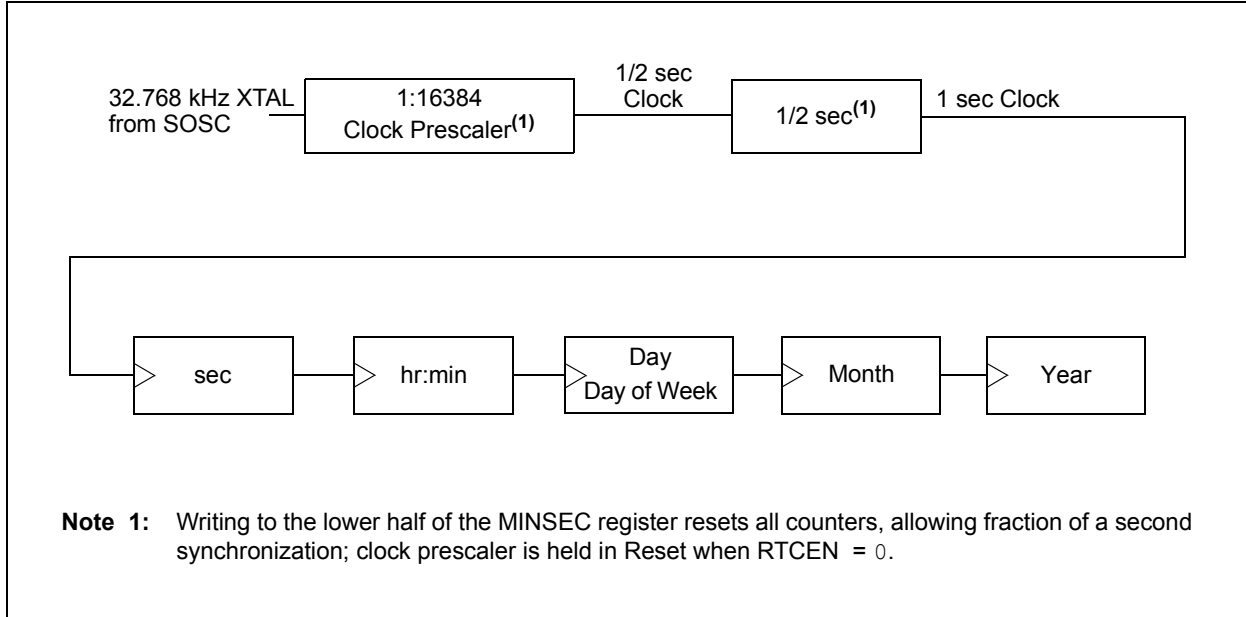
32.768 kHz XTAL from SOSC

1:16384 Clock Prescaler$^{(1)}$

1/2 sec Clock

1/2 sec$^{(1)}$

1 sec Clock

sec

hr:min

Day
Day of Week

Month

Year

**Note 1:** Writing to the lower half of the MINSEC register resets all counters, allowing fraction of a second synchronization; clock prescaler is held in Reset when RTCEN = 0.